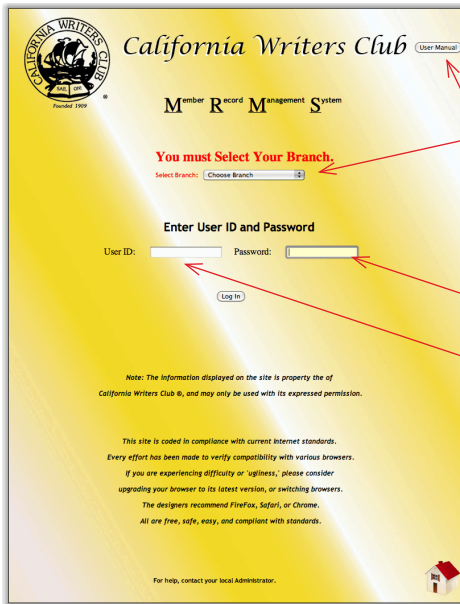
CALIFORNIA WRITERS CLUB
SAIL ON
Founded 1909
®

California Writers Club

User Manual

Member Record Management System

You must Select Your Branch.

Select Branch: Choose Branch

Enter User ID and Password

User ID:

Password:

Log In

Note: The information displayed on the site is property the of California Writers Club ®, and may only be used with its expressed permission.

This site is coded in compliance with current Internet standards.
Every effort has been made to verify compatibility with various browsers.
If you are experiencing difficulty or 'ugliness,' please consider upgrading your browser to its latest version, or switching browsers.
The designers recommend FireFox, Safari, or Chrome.
All are free, safe, easy, and compliant with standards.

For help, contact your local Administrator.